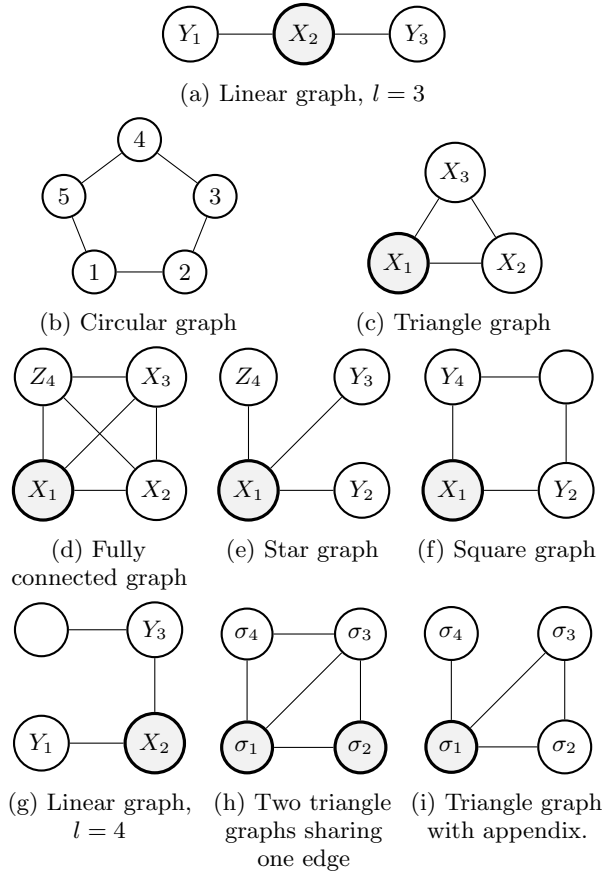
$Y_1$ $X_2$ $Y_3$

(a) Linear graph, $l = 3$

4 5 3 1 2

(b) Circular graph

$X_3$ $X_1$ $X_2$

(c) Triangle graph

$Z_4$ $X_3$ $X_1$ $X_2$

(d) Fully connected graph

$Z_4$ $Y_3$ $X_1$ $Y_2$

(e) Star graph

$Y_4$ $X_1$ $Y_2$

(f) Square graph

$Y_3$ $Y_1$ $X_2$

(g) Linear graph, $l = 4$

$\sigma_4$ $\sigma_3$ $\sigma_1$ $\sigma_2$

(h) Two triangle graphs sharing one edge

$\sigma_4$ $\sigma_3$ $\sigma_1$ $\sigma_2$

(i) Triangle graph with appendix.